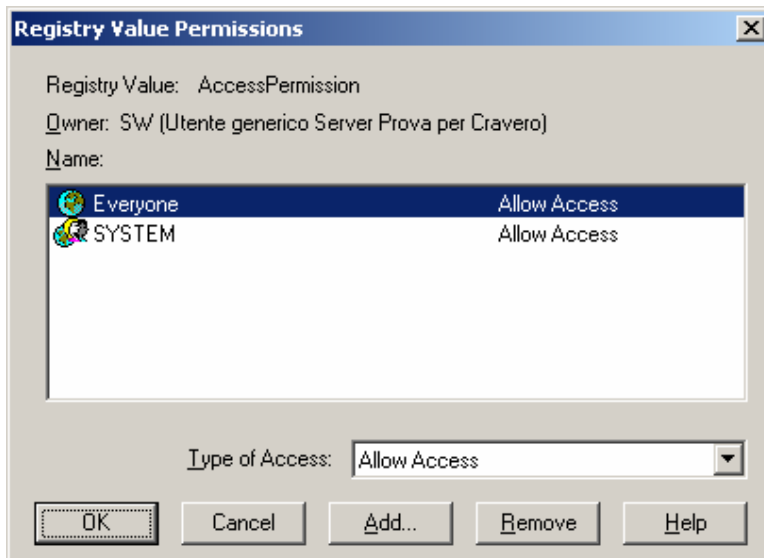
Registry Value Permissions

Registry Value: AccessPermission

Owner: SW (Utente generico Server Prova per Cravero)

Name:

| | |
|---|---|
| Everyone | Allow Access |
| SYSTEM | Allow Access |

Type of Access: Allow Access

OK | Cancel | Add... | Remove | Help